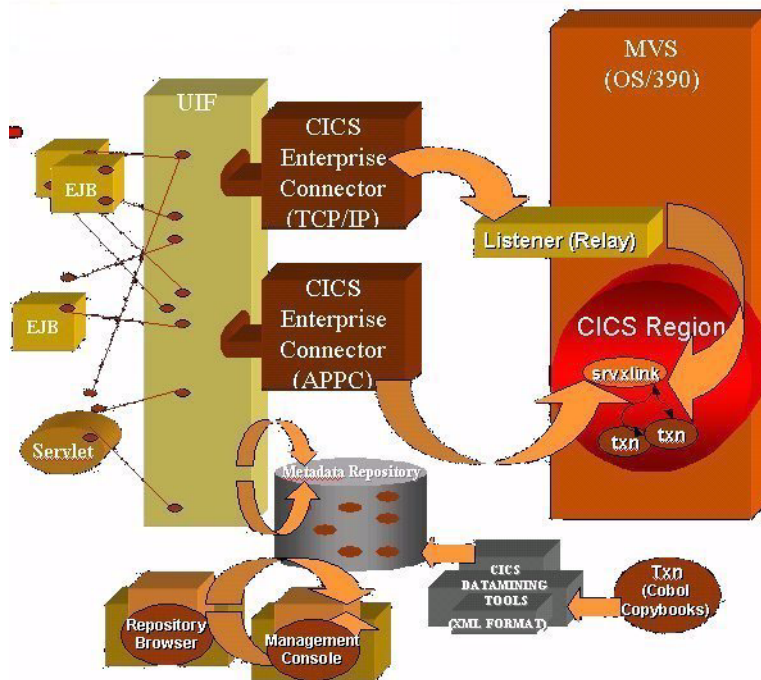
MVS
(OS/390)

UIF

EJB

EJB

Servlet

CICS Enterprise Connector (TCP/IP)

Listener (Relay)

CICS Enterprise Connector (APPC)

CICS Region

srvxlink

txn

txn

Metadata Repository

CICS DATAMINING TOOLS (XML FORMAT)

Txn (Cobol Copybooks)

Repository Browser

Management Console